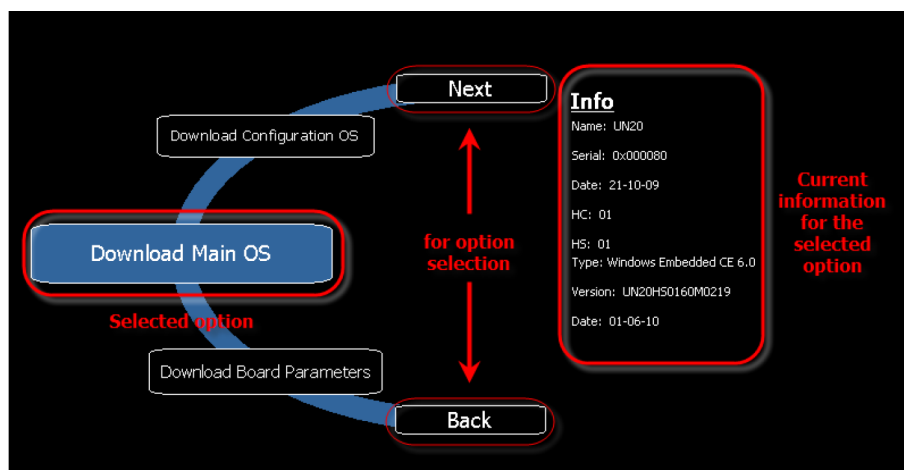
Next

Download Configuration OS

Download Main OS

Selected option

Download Board Parameters

Back

for option selection

Info
Name: UN20
Serial: 0x000080
Date: 21-10-09
HC: 01
HS: 01
Type: Windows Embedded CE 6.0
Version: UN20HS0160M0219
Date: 01-06-10

Current information for the selected option